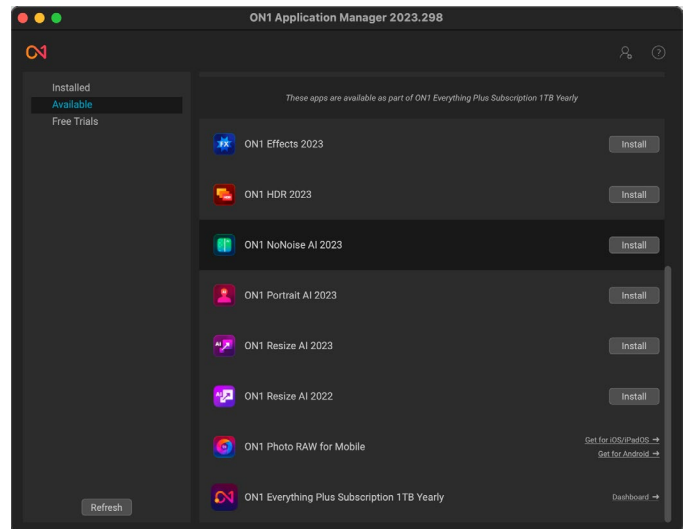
ON1 Application Manager 2023.298

Installed
Available
Free Trials

These apps are available as part of ON1 Everything Plus Subscription 1TB Yearly

ON1 Effects 2023
Install

ON1 HDR 2023
Install

ON1 NoNoise AI 2023
Install

ON1 Portrait AI 2023
Install

ON1 Resize AI 2023
Install

ON1 Resize AI 2022
Install

ON1 Photo RAW for Mobile
Get for iOS/iPadOS →
Get for Android →

ON1 Everything Plus Subscription 1TB Yearly
Dashboard →

Refresh